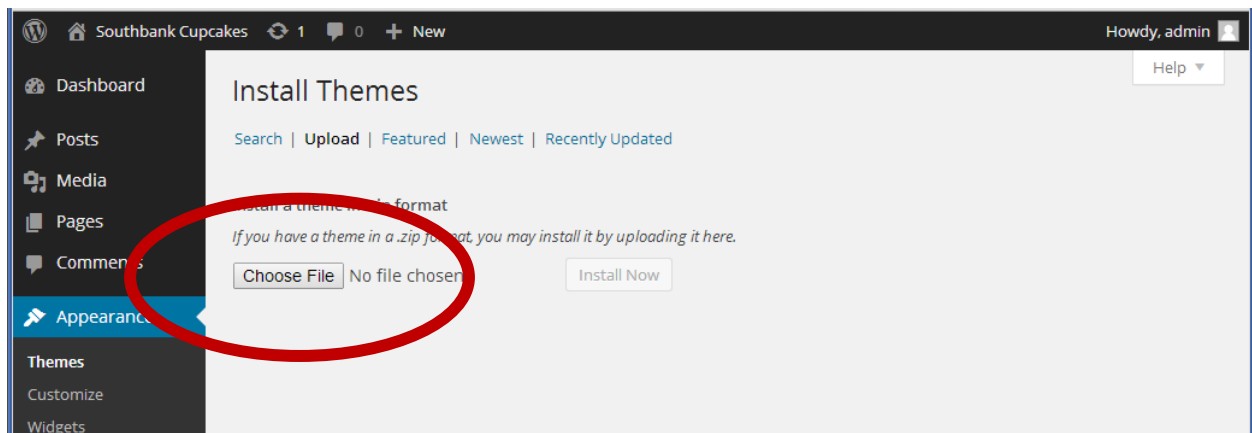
Southbank Cupcakes 1 0 New

Howdy, admin

Help ▼

Dashboard

Posts

Media

Pages

Comme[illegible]

Appearanc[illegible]

Themes

Customize

Widgets

Install Themes

Search | Upload | Featured | Newest | Recently Updated

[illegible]stall a theme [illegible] format

If you have a theme in a .zip for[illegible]at, you may install it by uploading it here.

Choose File No file chosen

Install Now